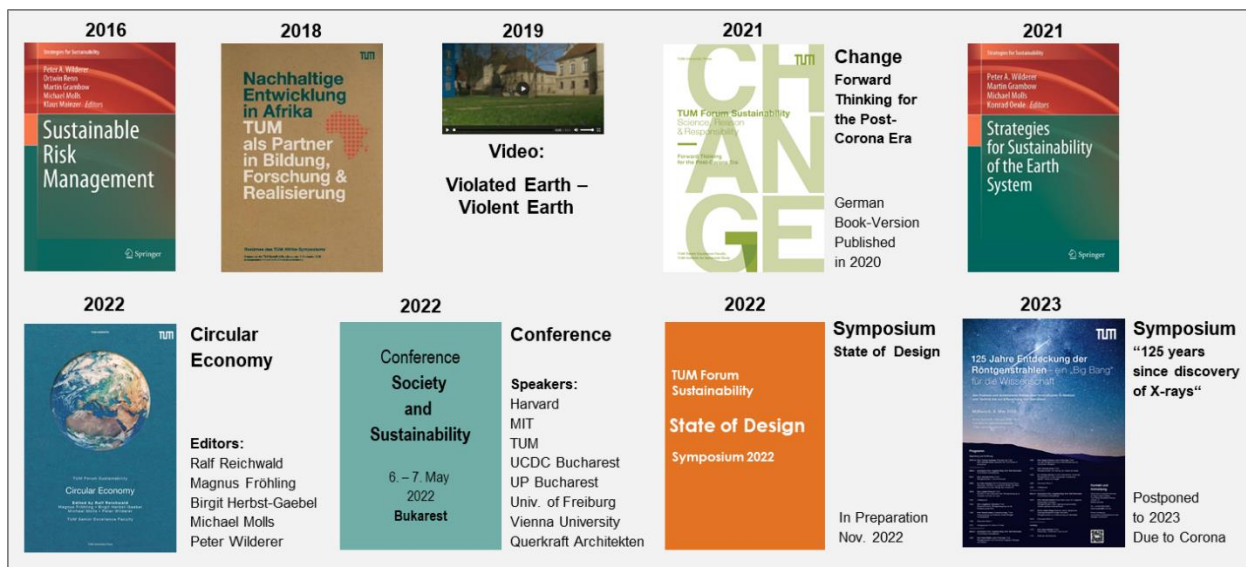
2016

Strategies for Sustainability

Peter A. Wilderer
Ortwin Renn
Martin Grambow
Michael Molls
Klaus Mainzer Editors

Sustainable Risk Management

Springer

2018

TUM

Nachhaltige Entwicklung in Afrika
TUM als Partner in Bildung, Forschung & Realisierung

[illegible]

2019

Video:

Violated Earth – Violent Earth

2021

CH AN GE

TUM

TUM Forum Sustainability
Science, Reason & Responsibility

Forward Thinking for the Post-Corona Era

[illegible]

Change
Forward Thinking for the Post-Corona Era

German Book-Version Published in 2020

2021

Strategies for Sustainability

Peter A. Wilderer
Martin Grambow
Michael Molls
Konrad Oexle Editors

Strategies for Sustainability of the Earth System

Springer

2022

TUM

TUM Forum Sustainability
Circular Economy
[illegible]
TUM Senior Excellence Faculty

Circular Economy

Editors:
Ralf Reichwald
Magnus Fröhling
Birgit Herbst-Gaebel
Michael Molls
Peter Wilderer

2022

Conference
Society and Sustainability

6. – 7. May 2022
Bukarest

Conference

Speakers:
Harvard
MIT
TUM
UCDC Bucharest
UP Bucharest
Univ. of Freiburg
Vienna University
Querkraft Architekten

2022

TUM Forum Sustainability

State of Design

Symposium 2022

Symposium
State of Design

In Preparation Nov. 2022

2023

TUM

125 Jahre Entdeckung der Röntgenstrahlen – ein „Big Bang" für die Wissenschaft

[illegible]

Symposium
"125 years since discovery of X-rays"

Postponed to 2023 Due to Corona